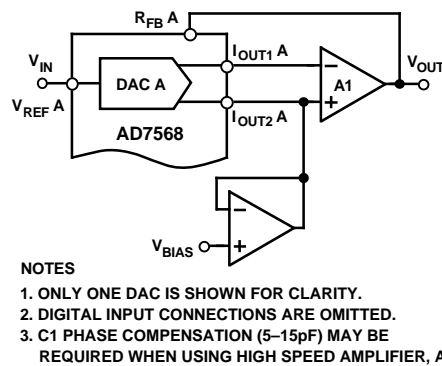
$R_{FB}$ A

$V_{IN}$

$V_{REF}$ A

DAC A

AD7568

$I_{OUT1}$ A

$I_{OUT2}$ A

–

+

A1

$V_{OUT}$

–

+

$V_{BIAS}$

NOTES

1. ONLY ONE DAC IS SHOWN FOR CLARITY.
2. DIGITAL INPUT CONNECTIONS ARE OMITTED.
3. C1 PHASE COMPENSATION (5–15pF) MAY BE REQUIRED WHEN USING HIGH SPEED AMPLIFIER, A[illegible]